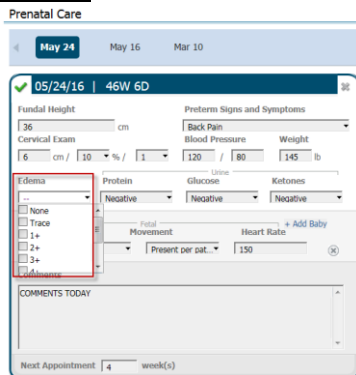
Prenatal Care

May 24 May 16 Mar 10

05/24/16 | 46W 6D

Fundal Height
36 cm

Preterm Signs and Symptoms
Back Pain

Cervical Exam
6 cm / 10 % / 1

Blood Pressure
120 / 80

Weight
145 lb

Urine

Edema
...

Protein
Negative

Glucose
Negative

Ketones
Negative

None
Trace
1+
2+
3+
4+

Fetal

+ Add Baby

Movement
Present per pat...

Heart Rate
150

Comments

COMMENTS TODAY

Next Appointment 4 week(s)